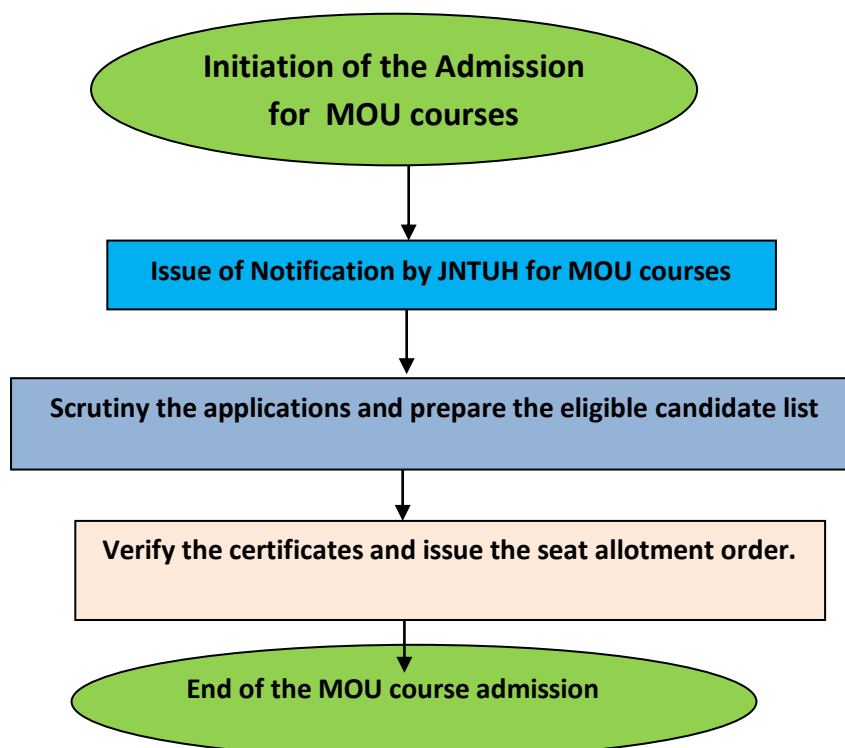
Initiation of the Admission for MOU courses

Issue of Notification by JNTUH for MOU courses

Scrutiny the applications and prepare the eligible candidate list

Verify the certificates and issue the seat allotment order.

End of the MOU course admission